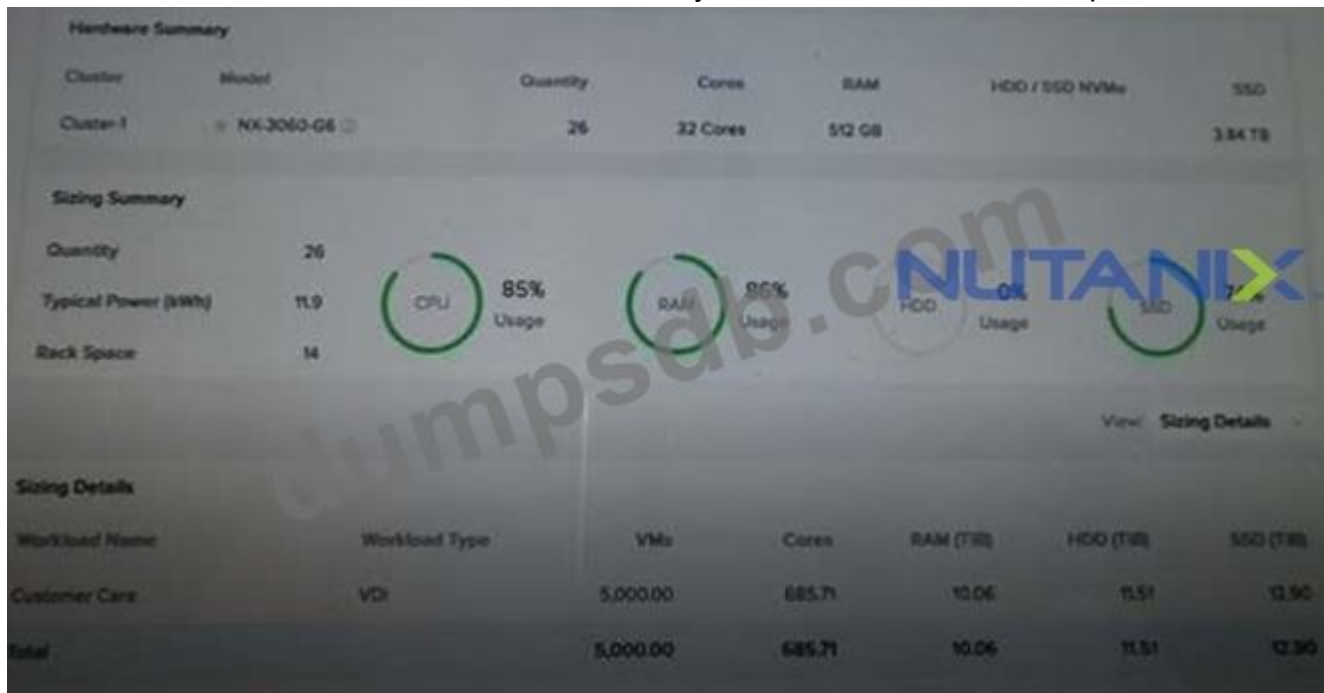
Hardware Summary

| Cluster | Model | Quantity | Cores | RAM | HDD / SSD NVMe | SSD |
|---|---|---|---|---|---|---|
| Cluster-1 | NX-3060-G6 | 26 | 32 Cores | 512 GB | | 3.84 TB |

Sizing Summary

Quantity 26

Typical Power (kWh) 11.9

Rack Space 14

CPU 85% Usage

RAM 86% Usage

HDD 0% Usage

SSD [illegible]% Usage

dumpsdb.com

NUTANIX

View: Sizing Details

Sizing Details

| Workload Name | Workload Type | VMs | Cores | RAM (TiB) | HDD (TiB) | SSD (TiB) |
|---|---|---|---|---|---|---|
| Customer Care | VDI | 5,000.00 | 685.71 | 10.06 | 11.51 | 12.90 |
| Total | | 5,000.00 | 685.71 | 10.06 | 11.51 | 12.90 |